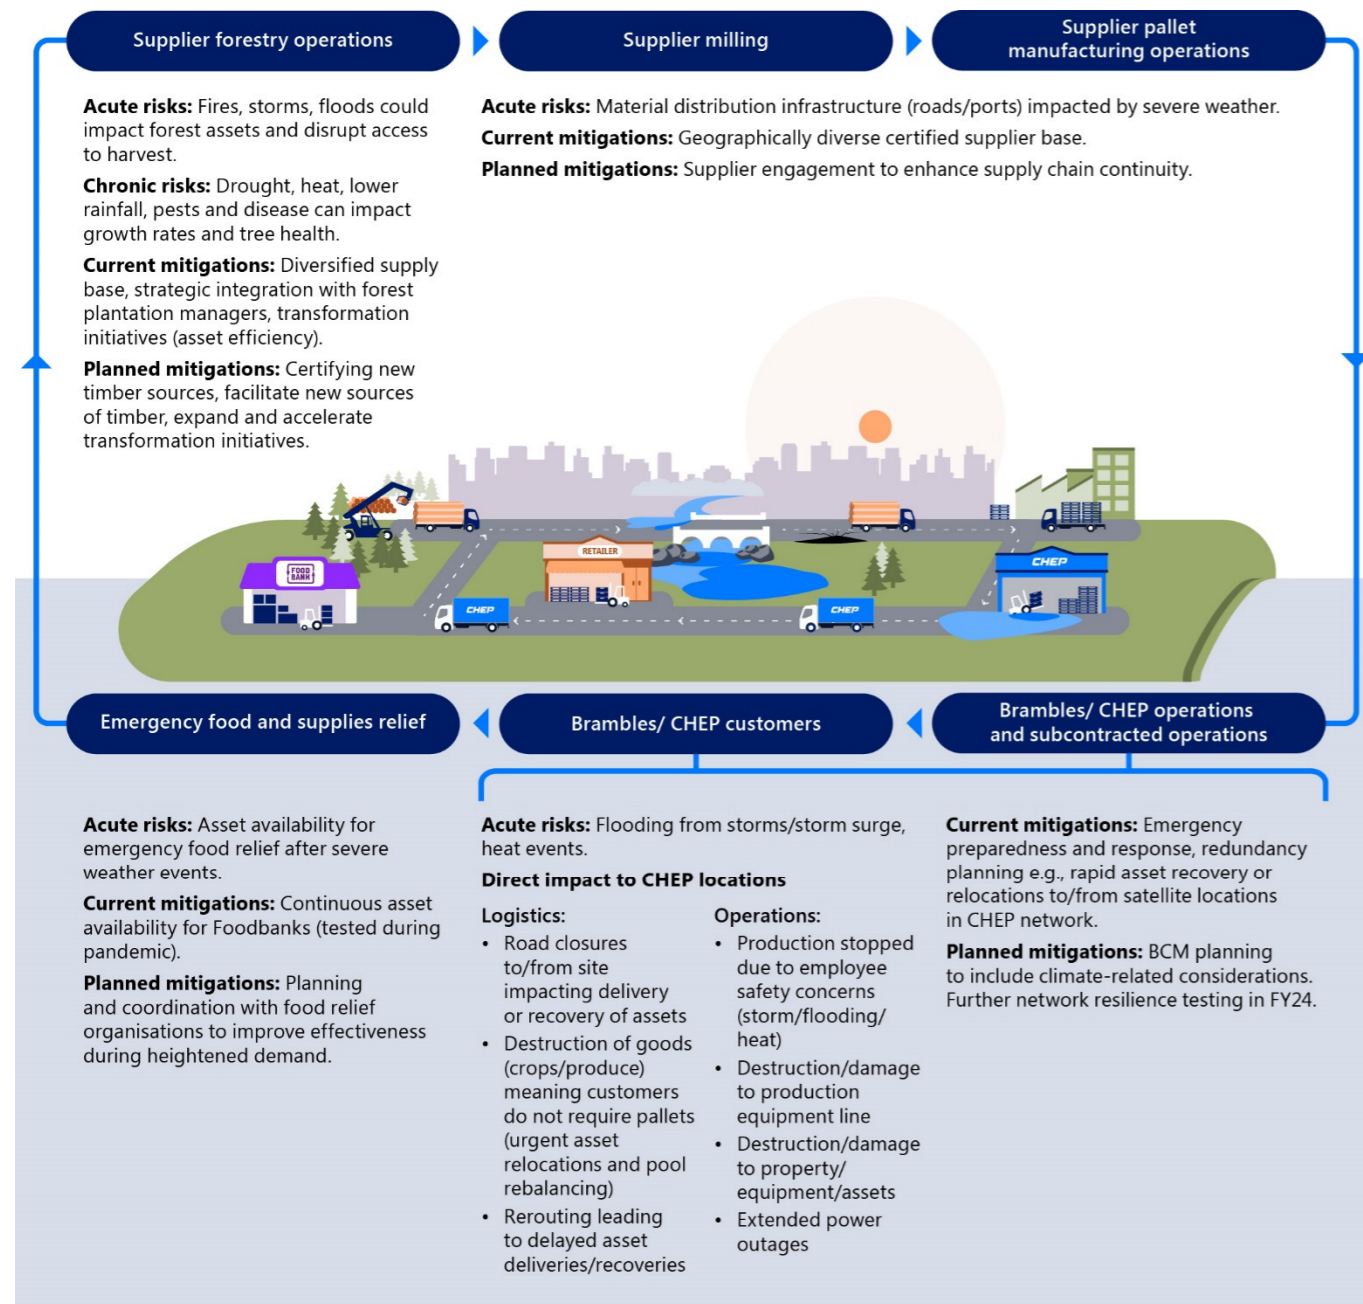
Supplier forestry operations

Supplier milling

Supplier pallet manufacturing operations

**Acute risks:** Fires, storms, floods could impact forest assets and disrupt access to harvest.

**Chronic risks:** Drought, heat, lower rainfall, pests and disease can impact growth rates and tree health.

**Current mitigations:** Diversified supply base, strategic integration with forest plantation managers, transformation initiatives (asset efficiency).

**Planned mitigations:** Certifying new timber sources, facilitate new sources of timber, expand and accelerate transformation initiatives.

**Acute risks:** Material distribution infrastructure (roads/ports) impacted by severe weather.

**Current mitigations:** Geographically diverse certified supplier base.

**Planned mitigations:** Supplier engagement to enhance supply chain continuity.

FOOD BANK

RETAILER

CHEP

CHEP

CHEP

CHEP

Emergency food and supplies relief

Brambles/ CHEP customers

Brambles/ CHEP operations and subcontracted operations

**Acute risks:** Asset availability for emergency food relief after severe weather events.

**Current mitigations:** Continuous asset availability for Foodbanks (tested during pandemic).

**Planned mitigations:** Planning and coordination with food relief organisations to improve effectiveness during heightened demand.

**Acute risks:** Flooding from storms/storm surge, heat events.

**Direct impact to CHEP locations**

Logistics:
- Road closures to/from site impacting delivery or recovery of assets
- Destruction of goods (crops/produce) meaning customers do not require pallets (urgent asset relocations and pool rebalancing)
- Rerouting leading to delayed asset deliveries/recoveries

Operations:
- Production stopped due to employee safety concerns (storm/flooding/ heat)
- Destruction/damage to production equipment line
- Destruction/damage to property/ equipment/assets
- Extended power outages

**Current mitigations:** Emergency preparedness and response, redundancy planning e.g., rapid asset recovery or relocations to/from satellite locations in CHEP network.

**Planned mitigations:** BCM planning to include climate-related considerations. Further network resilience testing in FY24.